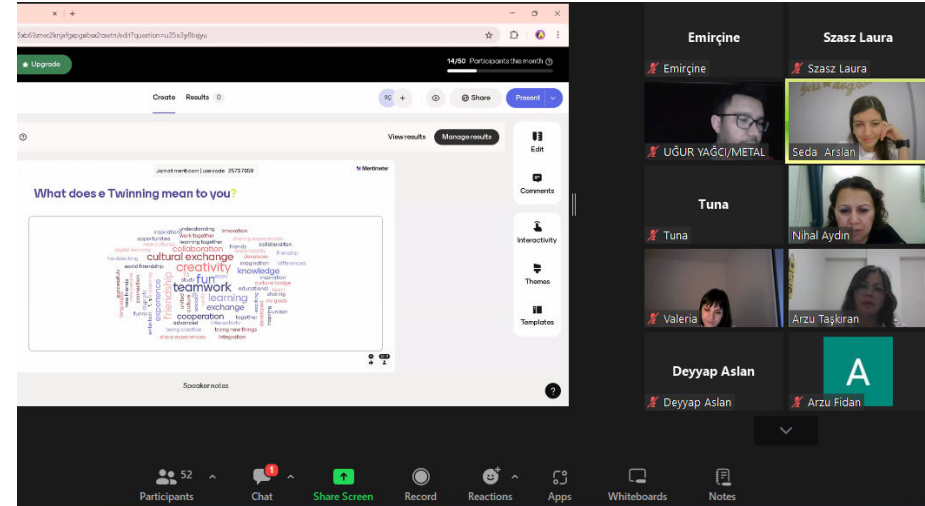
fab69mec2knjafpgxbax2cxetn/edit?question=u35e3y8bqjyu

★ Upgrade

14/50 Participants this month

Create Results 0

Share

Present

View results Manage results

Edit

Comments

Interactivity

Themes

Templates

Join at menti.com | use code 2573 7859

Mentimeter

What does e Twinning mean to you?

inspiration understanding innovation work together opportunities learning together collaboration friends friendship creativity cultural exchange fun knowledge teamwork learning exchange cooperation experience friendship sharing educational cultural bridge world friendship development inspiration together being creative trying new things share experiences integration advanced

Speaker notes

Emirçine

Emirçine

Szasz Laura

Szasz Laura

UĞUR YAĞCI/METAL

Seda Arslan

Tuna

Tuna

Nihal Aydın

Valeria

Arzu Taşkıran

Deyyap Aslan

Deyyap Aslan

A

Arzu Fidan

52 Participants

1 Chat

Share Screen

Record

Reactions

Apps

Whiteboards

Notes